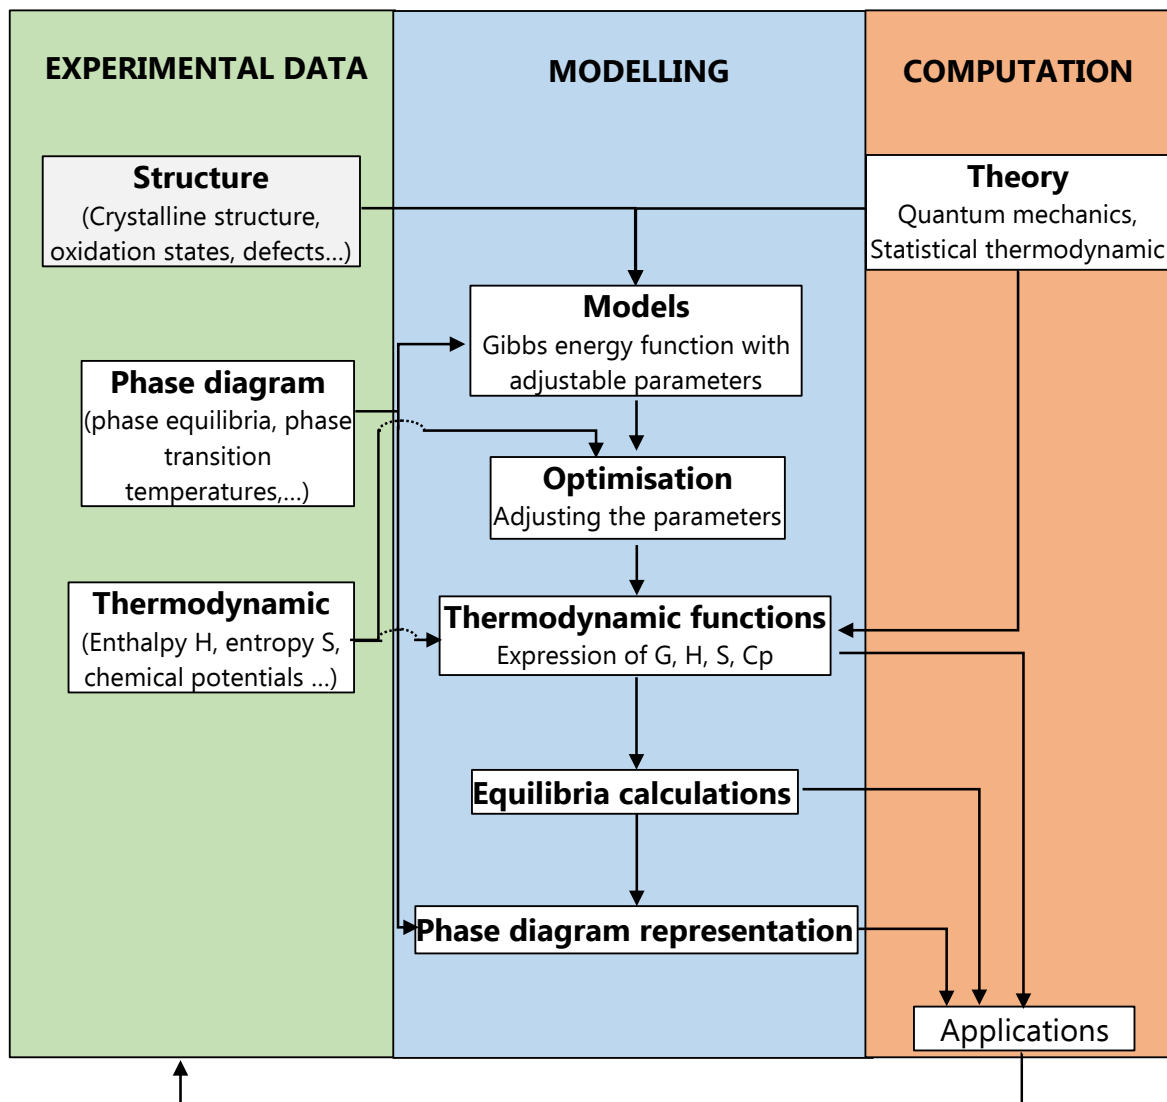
EXPERIMENTAL DATA

MODELLING

COMPUTATION

Structure
(Crystalline structure, oxidation states, defects...)

Theory
Quantum mechanics, Statistical thermodynamic

Models
Gibbs energy function with adjustable parameters

Phase diagram
(phase equilibria, phase transition temperatures,...)

Optimisation
Adjusting the parameters

Thermodynamic
(Enthalpy H, entropy S, chemical potentials ...)

Thermodynamic functions
Expression of G, H, S, Cp

Equilibria calculations

Phase diagram representation

Applications